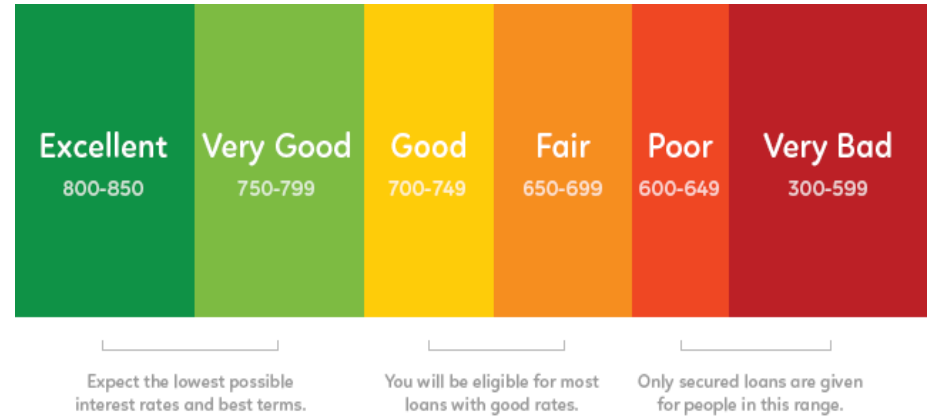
Excellent
800-850

Very Good
750-799

Good
700-749

Fair
650-699

Poor
600-649

Very Bad
300-599

Expect the lowest possible interest rates and best terms.

You will be eligible for most loans with good rates.

Only secured loans are given for people in this range.